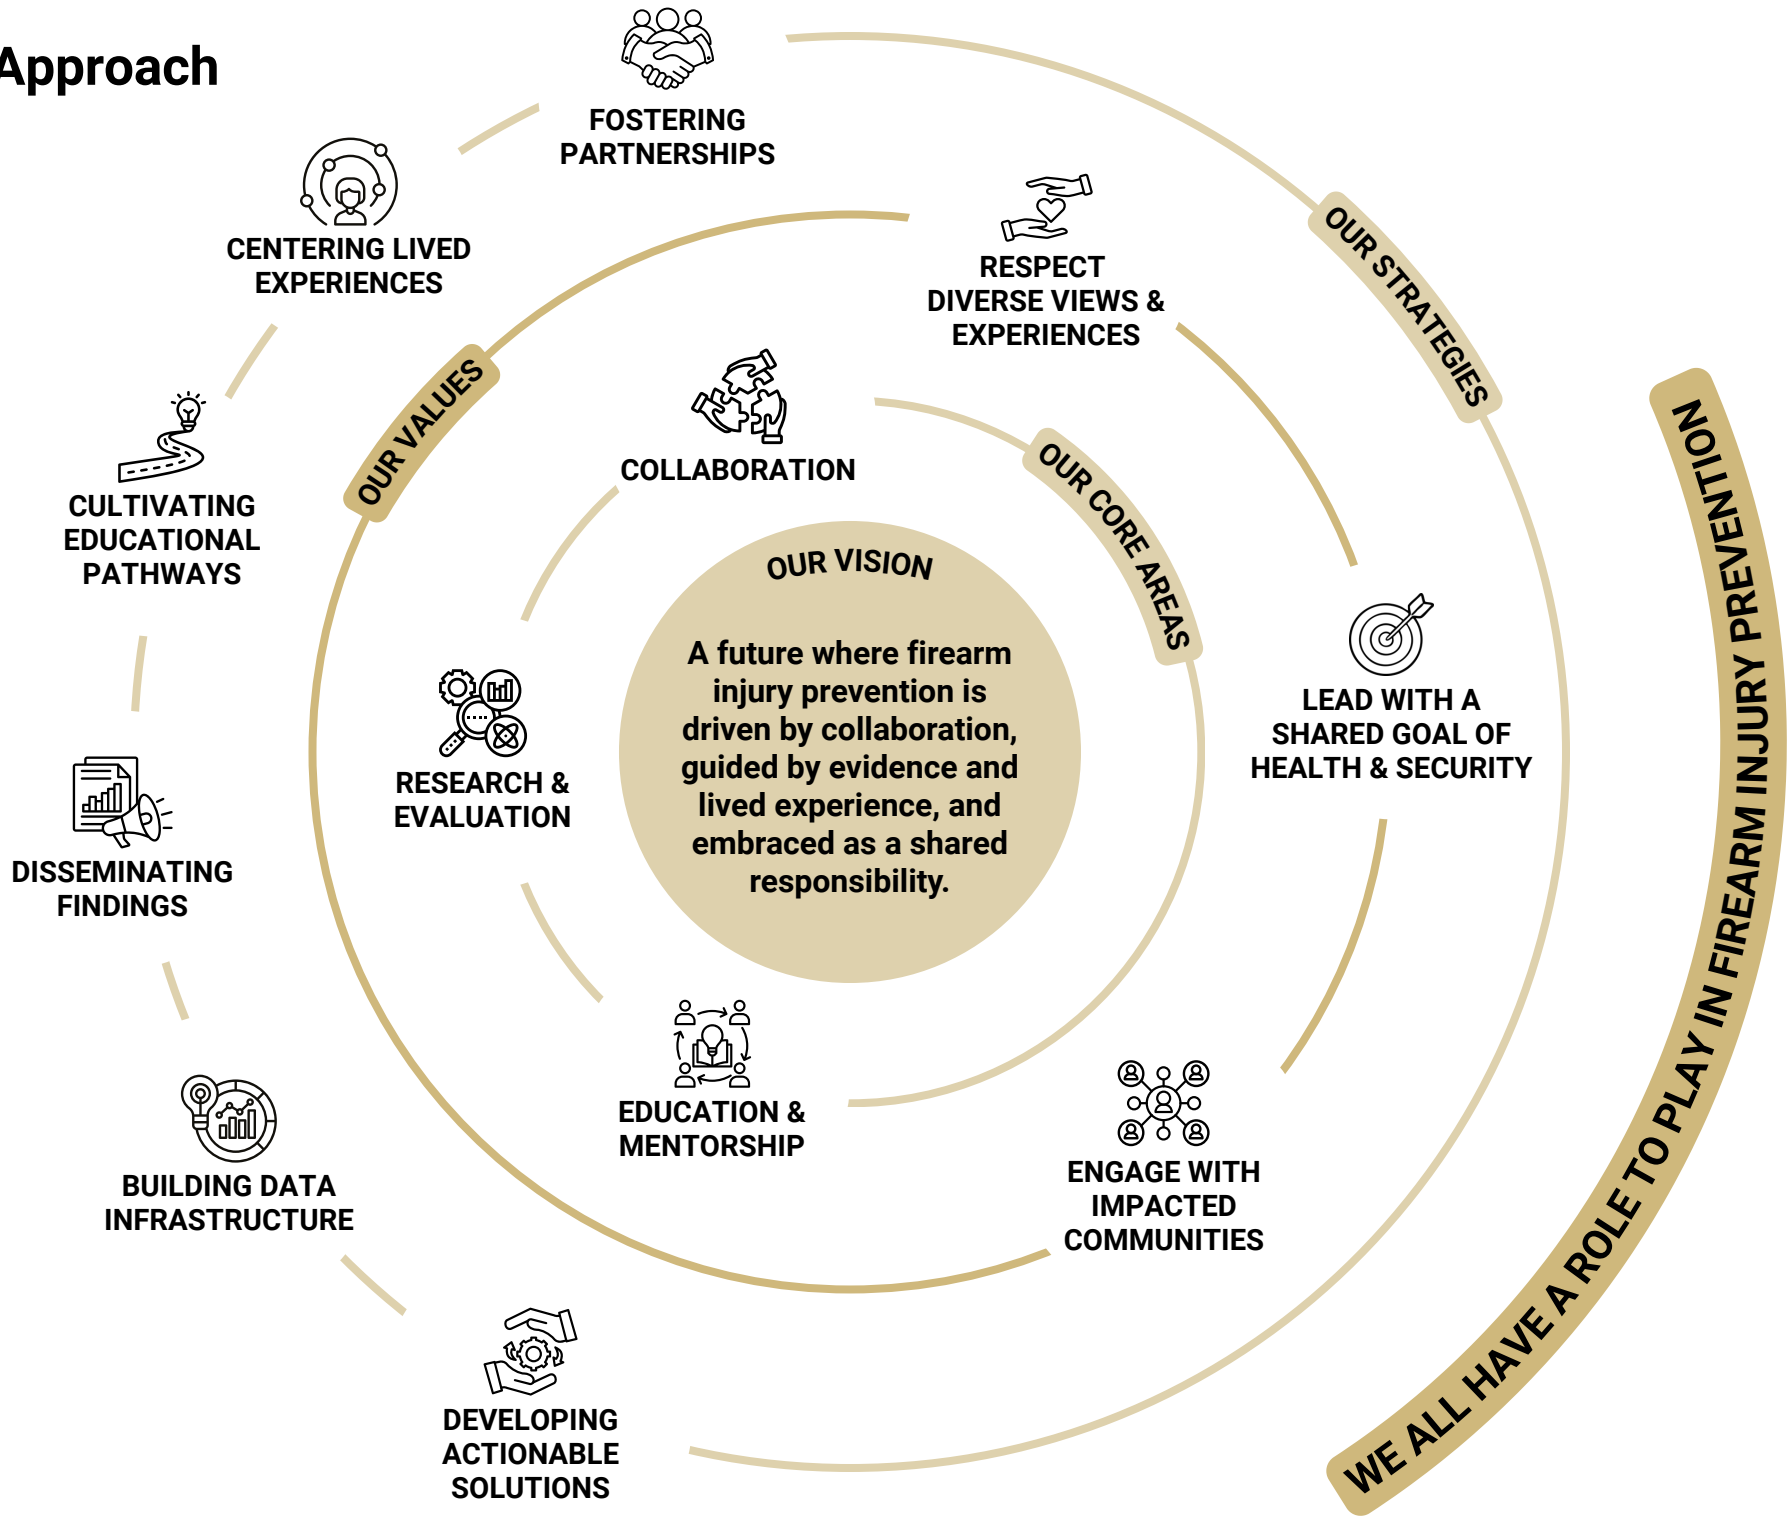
Approach

FOSTERING PARTNERSHIPS

CENTERING LIVED EXPERIENCES

OUR STRATEGIES

RESPECT DIVERSE VIEWS & EXPERIENCES

OUR VALUES

COLLABORATION

CULTIVATING EDUCATIONAL PATHWAYS

OUR CORE AREAS

OUR VISION

A future where firearm injury prevention is driven by collaboration, guided by evidence and lived experience, and embraced as a shared responsibility.

RESEARCH & EVALUATION

LEAD WITH A SHARED GOAL OF HEALTH & SECURITY

DISSEMINATING FINDINGS

EDUCATION & MENTORSHIP

ENGAGE WITH IMPACTED COMMUNITIES

BUILDING DATA INFRASTRUCTURE

DEVELOPING ACTIONABLE SOLUTIONS

WE ALL HAVE A ROLE TO PLAY IN FIREARM INJURY PREVENTION